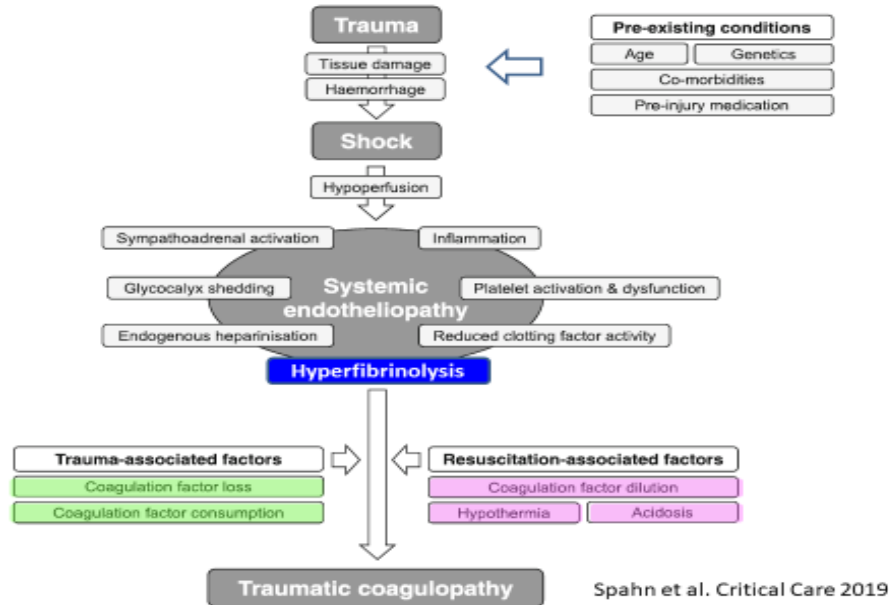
Trauma

Tissue damage

Haemorrhage

Pre-existing conditions

Age

Genetics

Co-morbidities

Pre-injury medication

Shock

Hypoperfusion

Sympathoadrenal activation

Inflammation

Systemic endotheliopathy

Glycocalyx shedding

Platelet activation & dysfunction

Endogenous heparinisation

Reduced clotting factor activity

Hyperfibrinolysis

Trauma-associated factors

Coagulation factor loss

Coagulation factor consumption

Resuscitation-associated factors

Coagulation factor dilution

Hypothermia

Acidosis

Traumatic coagulopathy

Spahn et al. Critical Care 2019